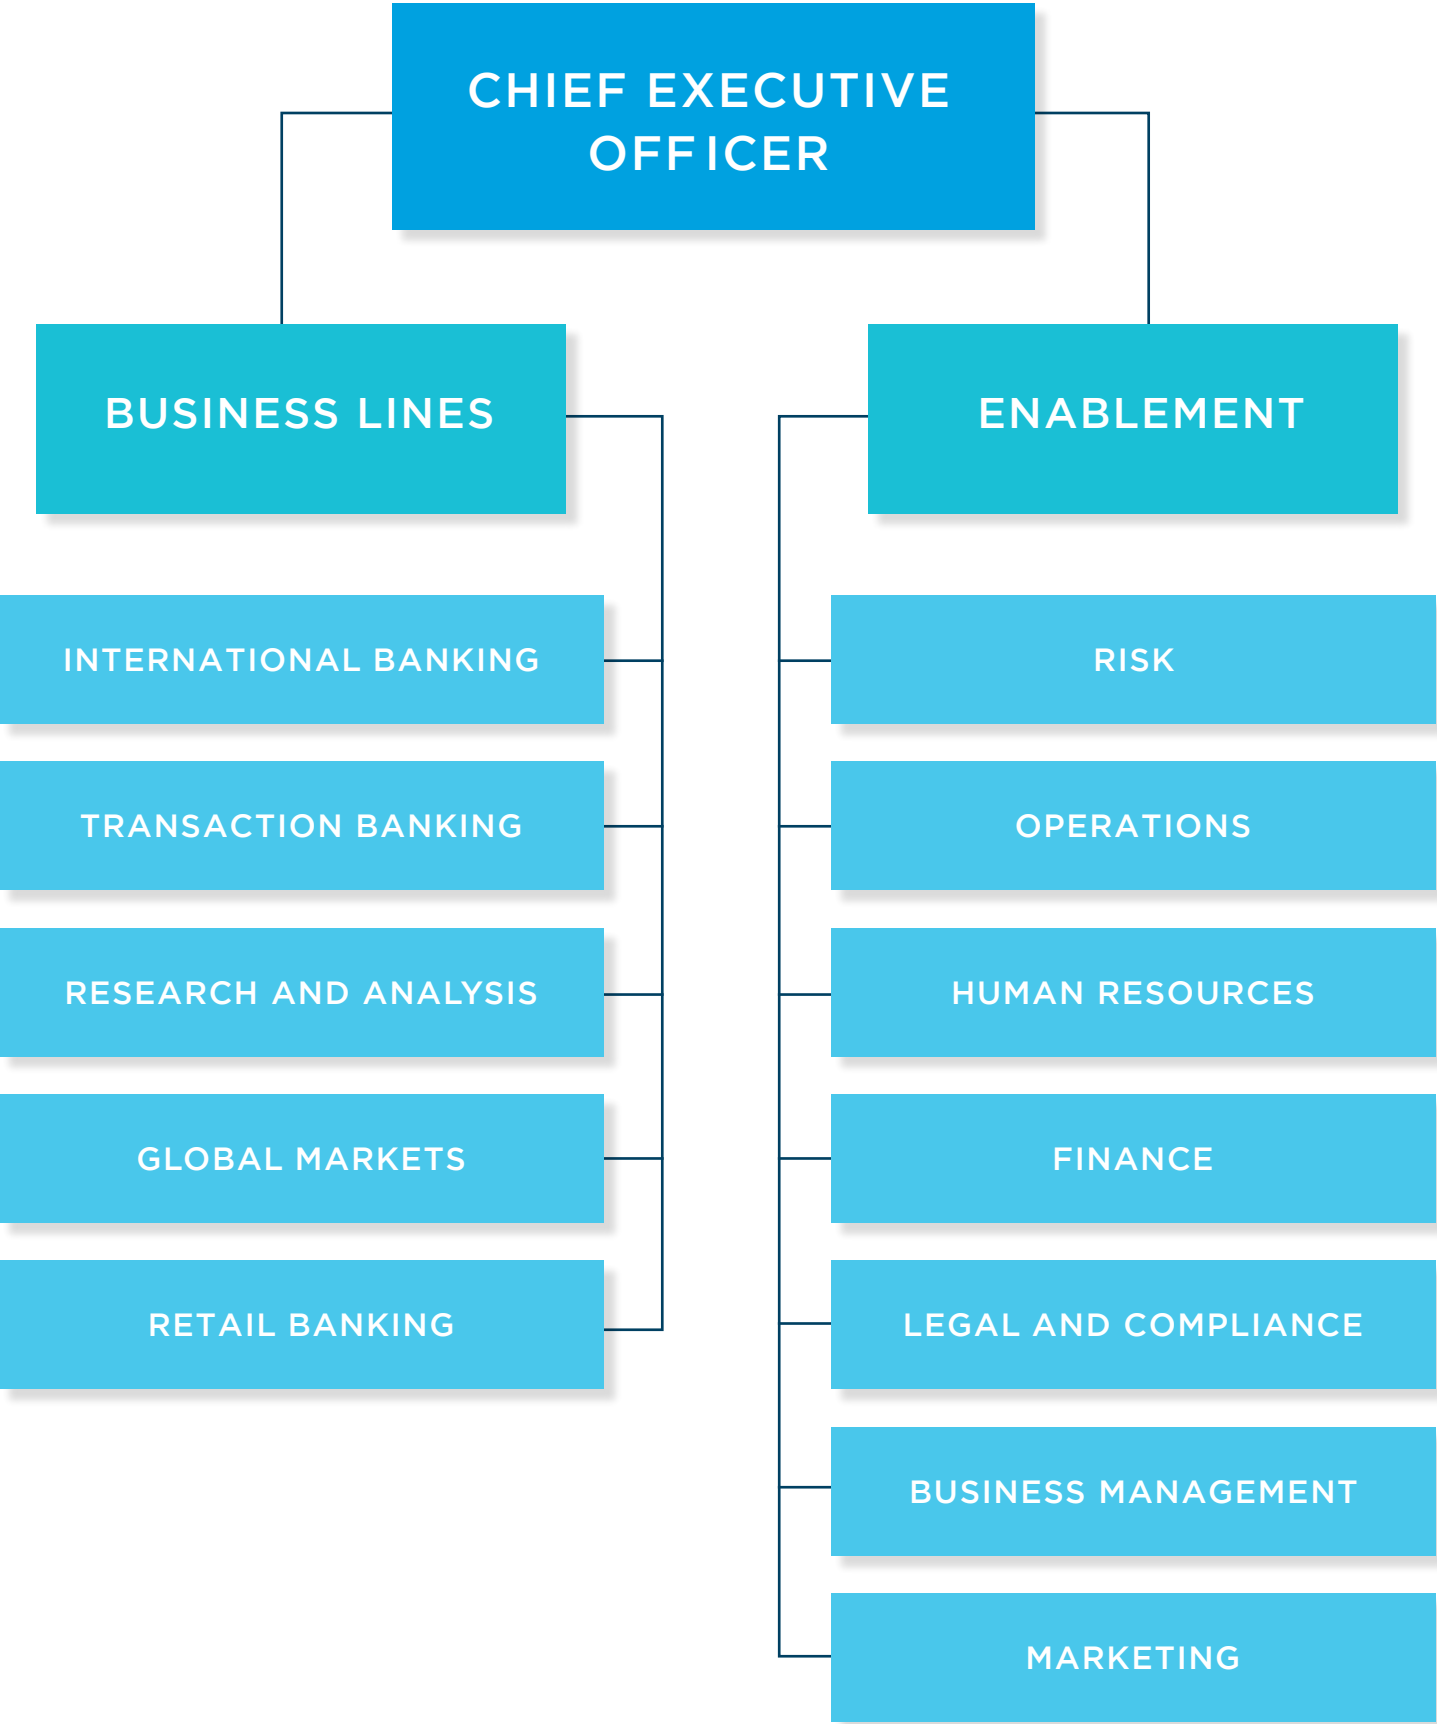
CHIEF EXECUTIVE OFFICER

BUSINESS LINES

ENABLEMENT

INTERNATIONAL BANKING

TRANSACTION BANKING

RESEARCH AND ANALYSIS

GLOBAL MARKETS

RETAIL BANKING

RISK

OPERATIONS

HUMAN RESOURCES

FINANCE

LEGAL AND COMPLIANCE

BUSINESS MANAGEMENT

MARKETING